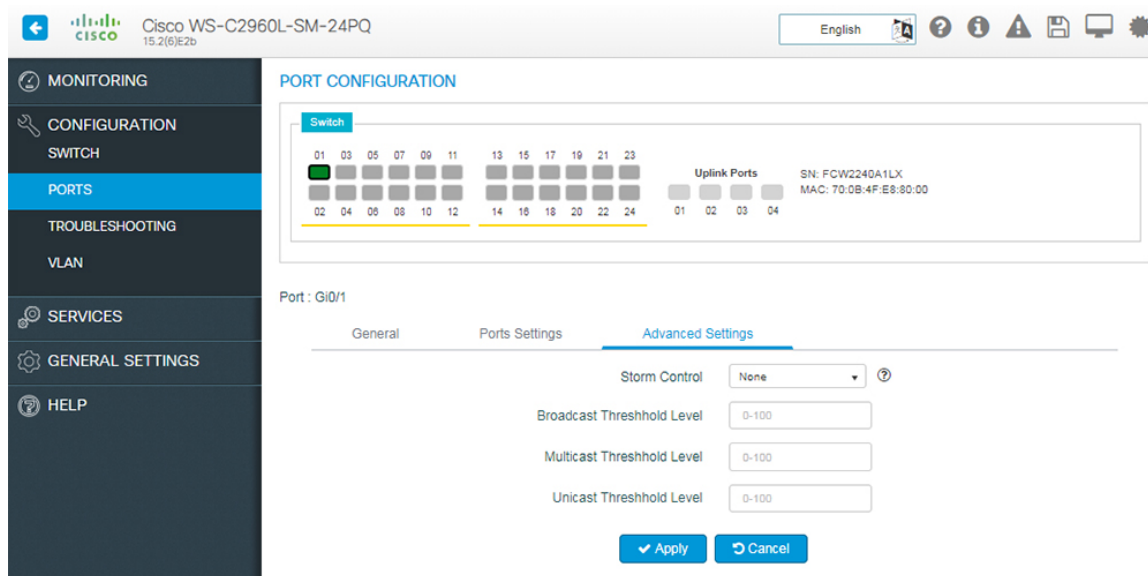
cisco Cisco WS-C2960L-SM-24PQ
15.2(6)E2b

English

MONITORING
CONFIGURATION
SWITCH
PORTS
TROUBLESHOOTING
VLAN
SERVICES
GENERAL SETTINGS
HELP

PORT CONFIGURATION

Switch

01 03 05 07 09 11
02 04 06 08 10 12
13 15 17 19 21 23
14 16 18 20 22 24

Uplink Ports
01 02 03 04

SN: FCW2240A1LX
MAC: 70:0B:4F:E8:80:00

Port : Gi0/1

General Ports Settings Advanced Settings

Storm Control None
Broadcast Threshhold Level 0-100
Multicast Threshhold Level 0-100
Unicast Threshhold Level 0-100

Apply Cancel